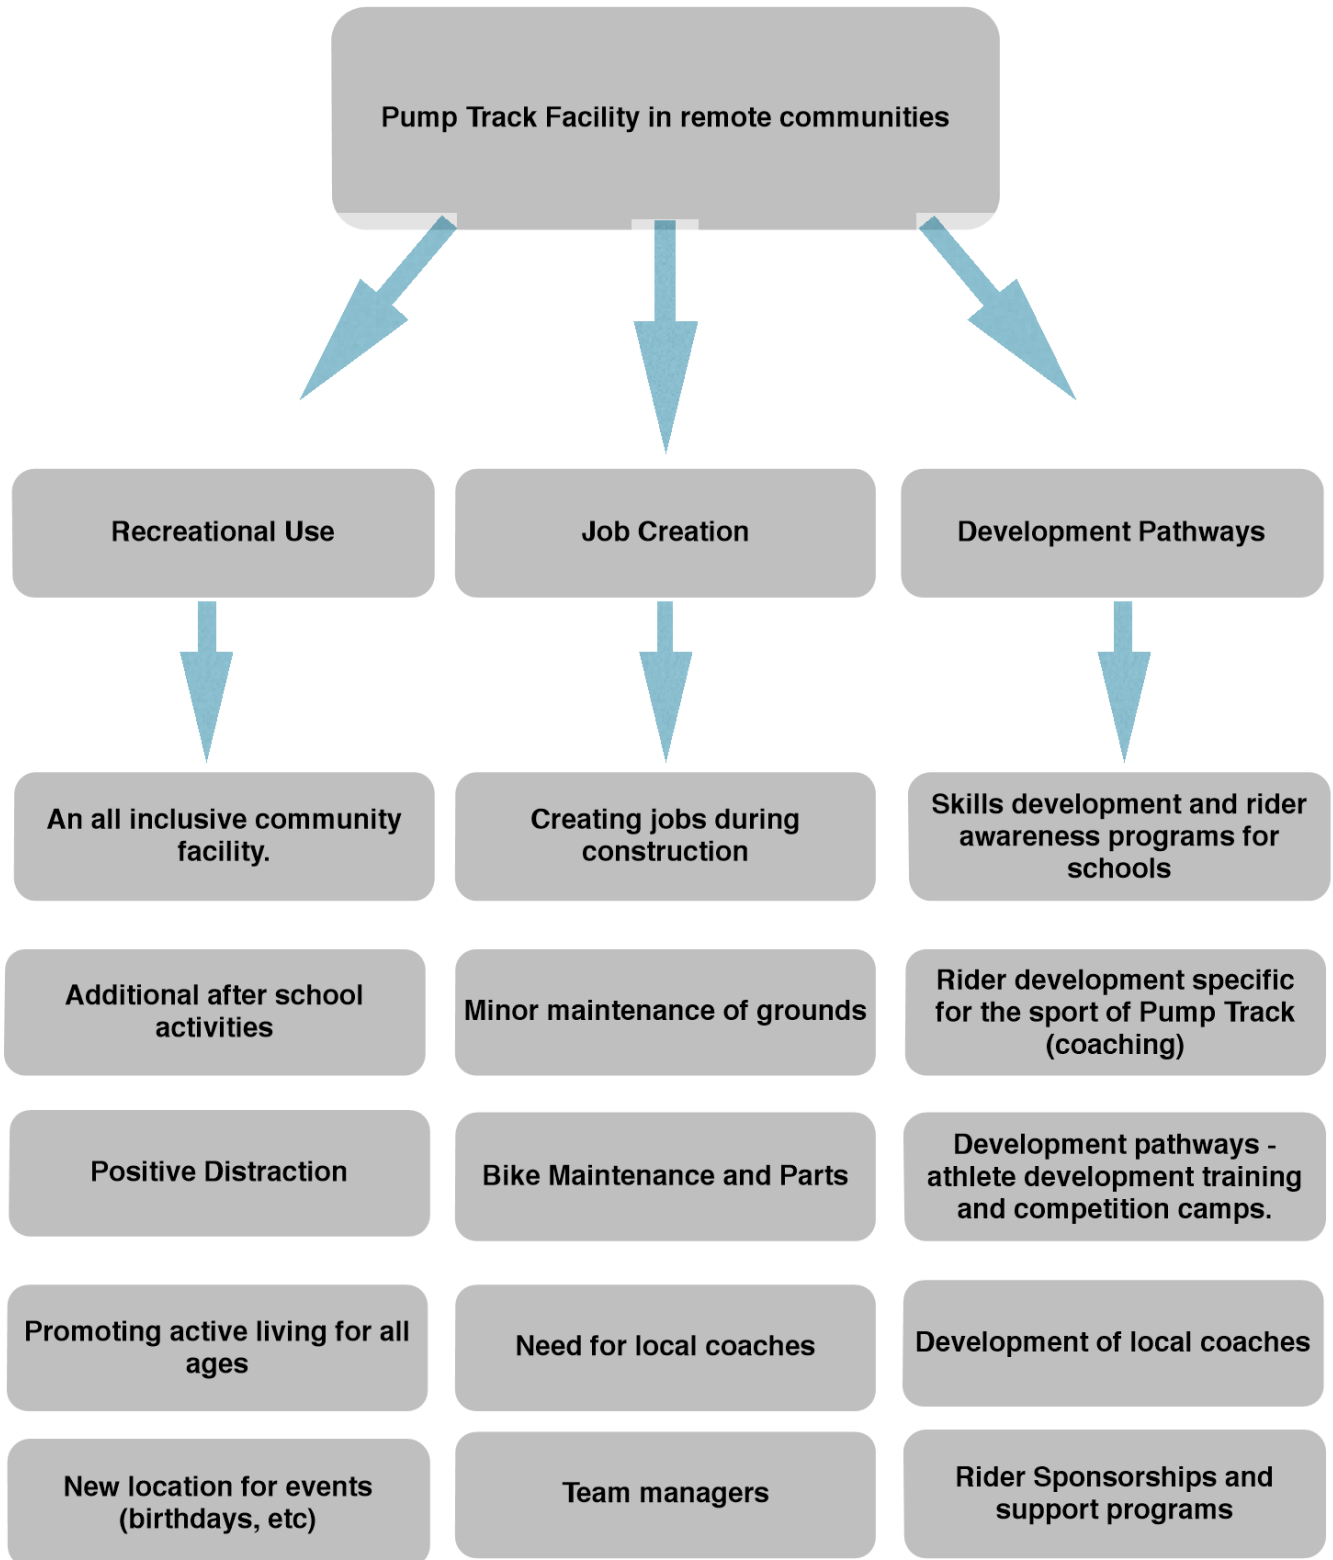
Pump Track Facility in remote communities

Recreational Use

An all inclusive community facility.

Additional after school activities

Positive Distraction

Promoting active living for all ages

New location for events (birthdays, etc)

Job Creation

Creating jobs during construction

Minor maintenance of grounds

Bike Maintenance and Parts

Need for local coaches

Team managers

Development Pathways

Skills development and rider awareness programs for schools

Rider development specific for the sport of Pump Track (coaching)

Development pathways - athlete development training and competition camps.

Development of local coaches

Rider Sponsorships and support programs